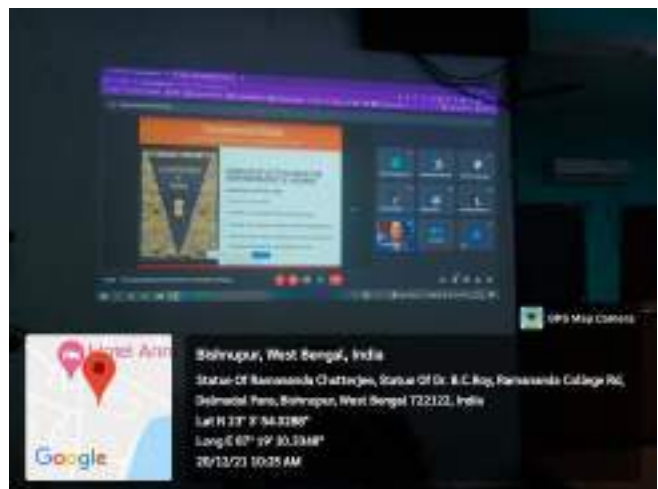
GPS Map Camera

Bishnupur, West Bengal, India

Statue Of Ramananda Chatterjee, Statue Of Dr. B.C.Roy, Ramananda College Rd, Dolmadal Para, Bishnupur, West Bengal 722122, India

Lat N 23° 3' 54.0288"

Long E 87° 19' 30.3348"

20/12/21 10:25 AM

Google